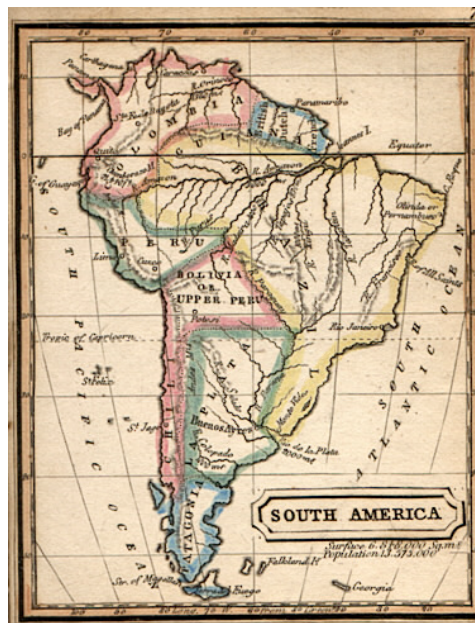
SOUTH AMERICA

80
70
60
50
40

Carthagena
Caracas
Bay of Panama
St. Fe de Bogota
Paramaribo
Dutch
Cayenne I.
Equator
R. Amazon
Olinda or Pernambuco
C. of Guayaquil
Lima
PERU
BOLIVIA OR UPPER PERU
Potosi
Tropic of Capricorn
Rio Janeiro
SOUTH PACIFIC OCEAN
SOUTH ATLANTIC OCEAN
St. Jago
Buenos Ayres
R. de La Plata
PATAGONIA
Falkland Is.
Str. of Magellan
Georgia
Surface 6,870,000 Sq. m.
Population 13,373,000

70 Long. 70 W. from Greenwich 40 50 60